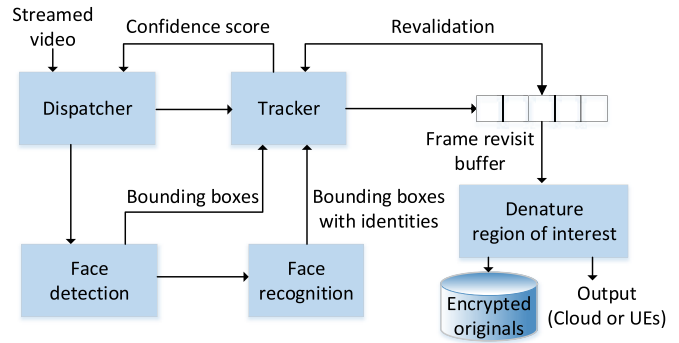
Streamed video

Confidence score

Revalidation

Dispatcher

Tracker

Frame revisit buffer

Bounding boxes

Bounding boxes with identities

Denature region of interest

Face detection

Face recognition

Encrypted originals

Output (Cloud or UEs)